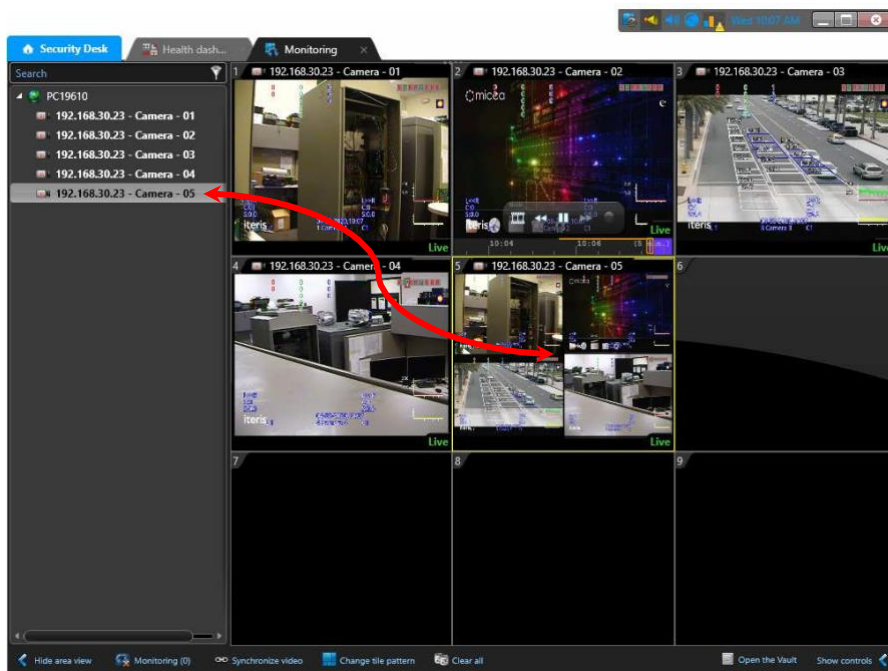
Wed 10:07 AM

Security Desk

Health dash...

Monitoring

Search

PC19610

192.168.30.23 - Camera - 01

192.168.30.23 - Camera - 02

192.168.30.23 - Camera - 03

192.168.30.23 - Camera - 04

192.168.30.23 - Camera - 05

1 192.168.30.23 - Camera - 01

iteris

Live

2 192.168.30.23 - Camera - 02

micea

iteris

10:04

10:06

Live

3 192.168.30.23 - Camera - 03

iteris

Live

4 192.168.30.23 - Camera - 04

iteris

Live

5 192.168.30.23 - Camera - 05

Live

6

7

8

9

Hide area view

Monitoring (0)

Synchronize video

Change tile pattern

Clear all

Open the Vault

Show controls